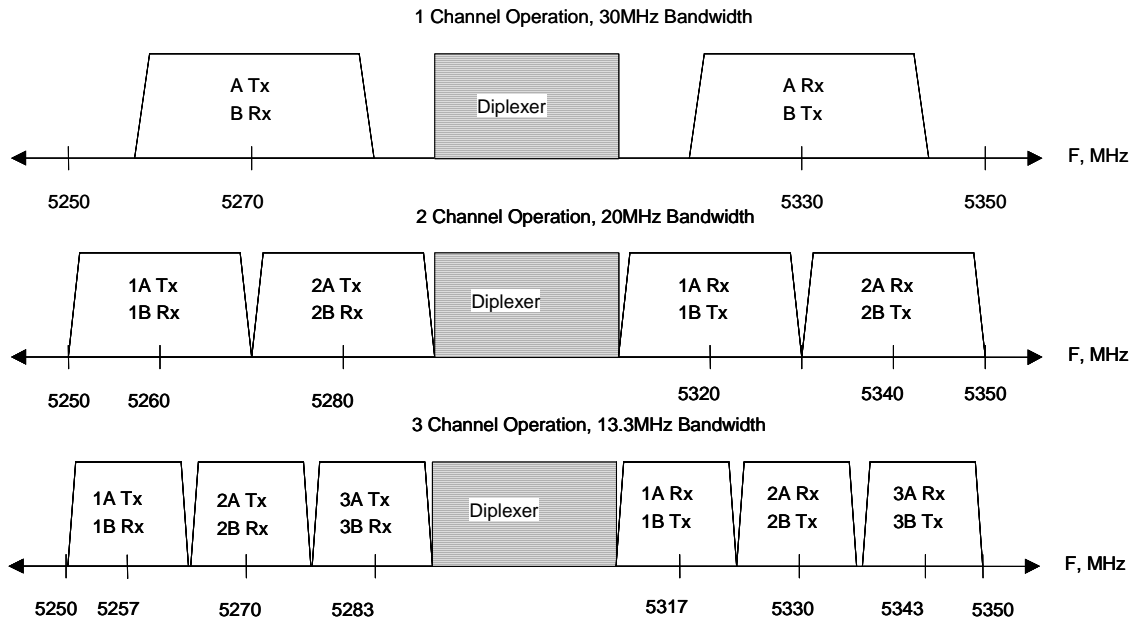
1 Channel Operation, 30MHz Bandwidth

A Tx
B Rx

Diplexer

A Rx
B Tx

F, MHz

5250 5270 5330 5350

2 Channel Operation, 20MHz Bandwidth

1A Tx
1B Rx

2A Tx
2B Rx

Diplexer

1A Rx
1B Tx

2A Rx
2B Tx

F, MHz

5250 5260 5280 5320 5340 5350

3 Channel Operation, 13.3MHz Bandwidth

1A Tx
1B Rx

2A Tx
2B Rx

3A Tx
3B Rx

Diplexer

1A Rx
1B Tx

2A Rx
2B Tx

3A Rx
3B Tx

F, MHz

5250 5257 5270 5283 5317 5330 5343 5350